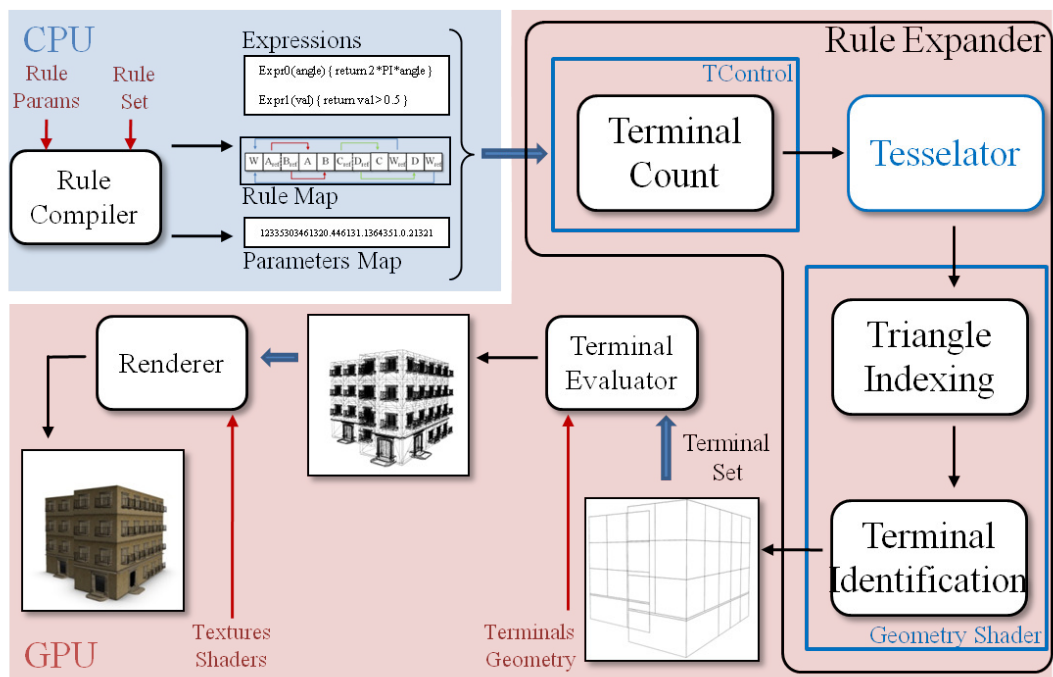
CPU

Rule Params

Rule Set

Rule Compiler

Expressions

Expr0(angle) { return 2*PI*angle }

Expr1(val) { return val > 0.5 }

W $A_{ref}$ $B_{ref}$ A B $C_{ref}$ $D_{ref}$ C $W_{ref}$ D $W_{ref}$

Rule Map

12335303461320.446131.1364351.0.21321

Parameters Map

Rule Expander

TControl

Terminal Count

Tesselator

Triangle Indexing

Terminal Identification

Geometry Shader

Terminal Set

Terminal Evaluator

Renderer

Textures Shaders

Terminals Geometry

GPU